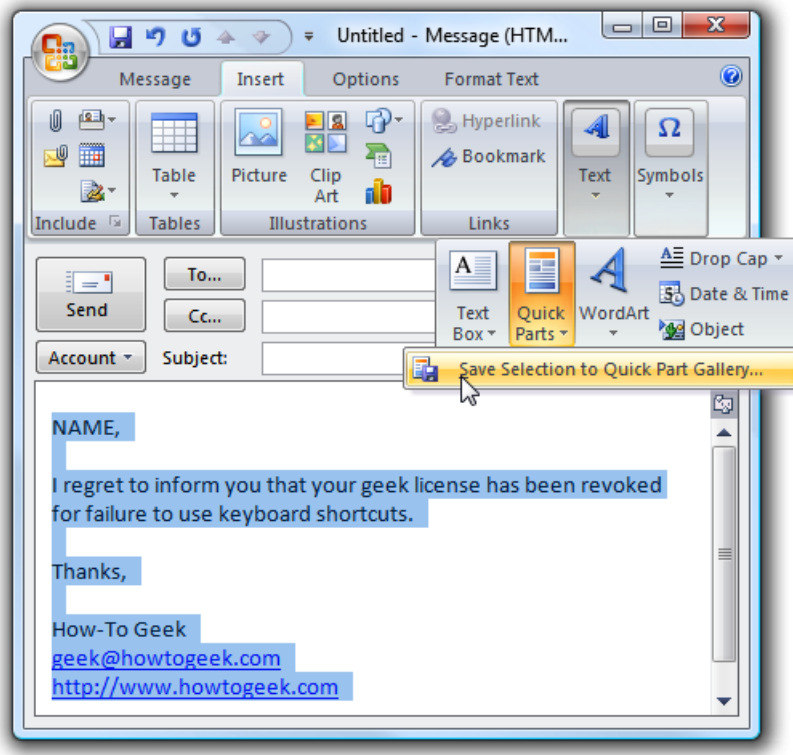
Untitled - Message (HTM...

Message
Insert
Options
Format Text

Include
Table
Tables
Picture
Clip Art
Illustrations
Hyperlink
Bookmark
Links
Text
Symbols

Send
To...
Cc...
Account
Subject:

Text Box
Quick Parts
WordArt
Drop Cap
Date & Time
Object

Save Selection to Quick Part Gallery...

NAME,

I regret to inform you that your geek license has been revoked for failure to use keyboard shortcuts.

Thanks,

How-To Geek
geek@howtogeek.com
http://www.howtogeek.com